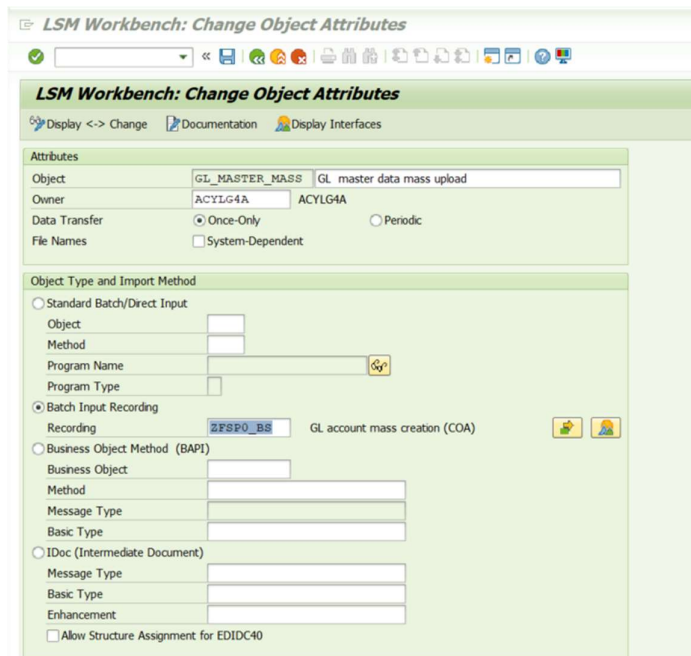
LSM Workbench: Change Object Attributes

LSM Workbench: Change Object Attributes

Display <-> Change Documentation Display Interfaces

Attributes
Object GL_MASTER_MASS GL master data mass upload
Owner ACYLG4A ACYLG4A
Data Transfer Once-Only Periodic
File Names System-Dependent

Object Type and Import Method
Standard Batch/Direct Input
Object
Method
Program Name
Program Type
Batch Input Recording
Recording ZFSP0_BS GL account mass creation (COA)
Business Object Method (BAPI)
Business Object
Method
Message Type
Basic Type
IDoc (Intermediate Document)
Message Type
Basic Type
Enhancement
Allow Structure Assignment for EDIDC40